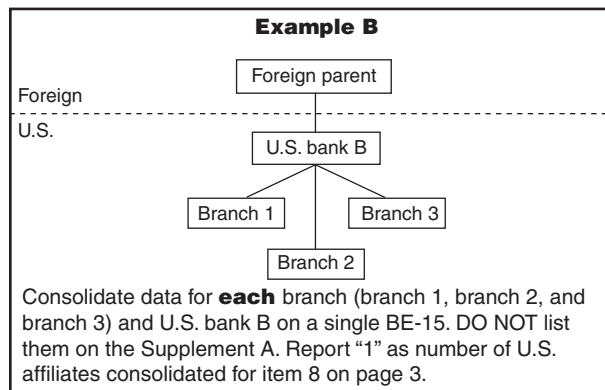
**Example B**

Foreign parent

Foreign

U.S.

U.S. bank B

Branch 1

Branch 3

Branch 2

Consolidate data for **each** branch (branch 1, branch 2, and branch 3) and U.S. bank B on a single BE-15. DO NOT list them on the Supplement A. Report "1" as number of U.S. affiliates consolidated for item 8 on page 3.